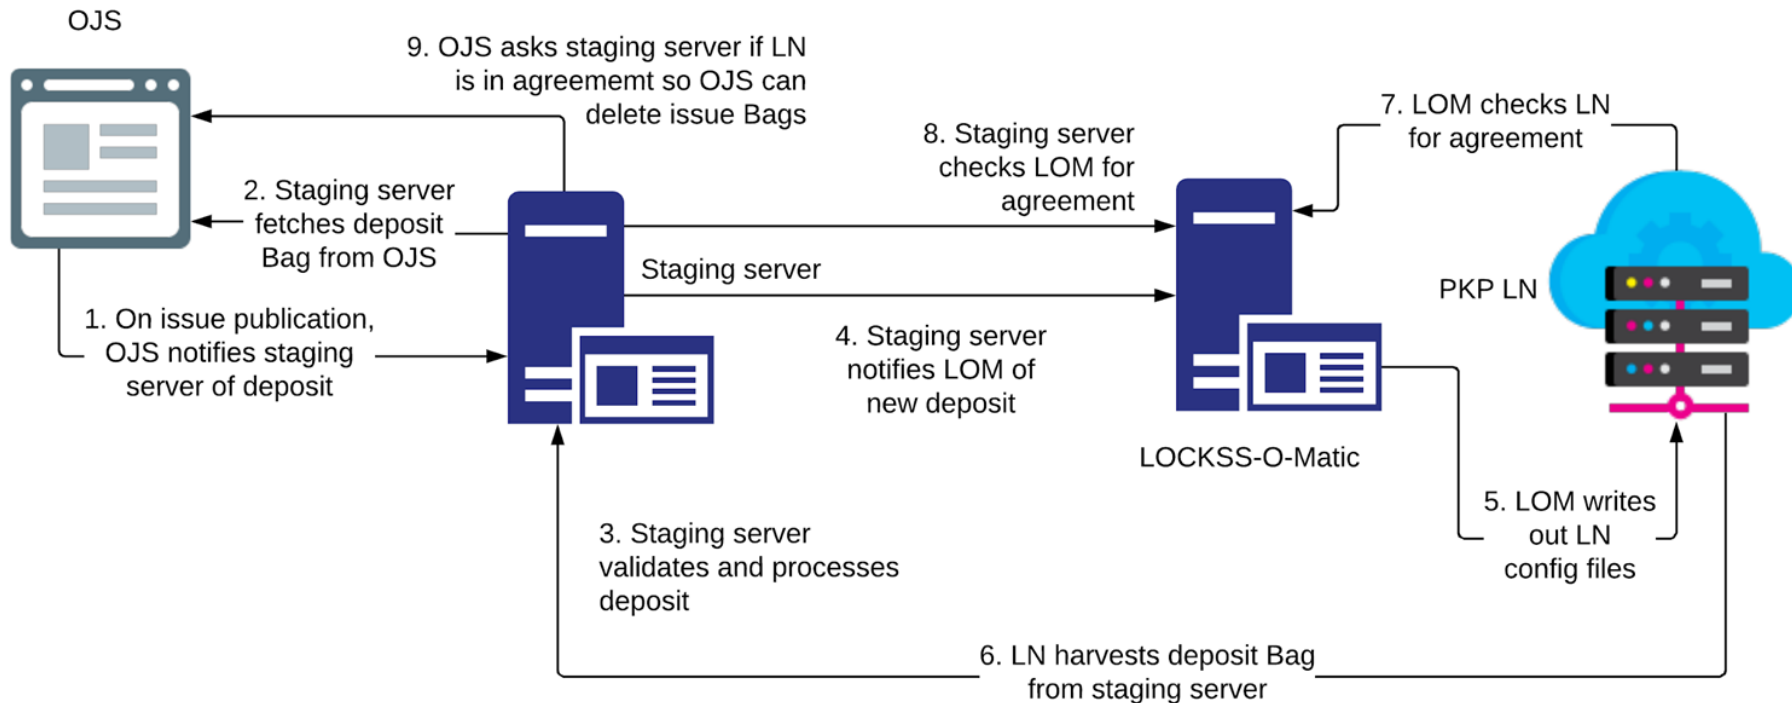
OJS

9. OJS asks staging server if LN is in agreememt so OJS can delete issue Bags

7. LOM checks LN for agreement

8. Staging server checks LOM for agreement

2. Staging server fetches deposit Bag from OJS

Staging server

PKP LN

1. On issue publication, OJS notifies staging server of deposit

4. Staging server notifies LOM of new deposit

LOCKSS-O-Matic

5. LOM writes out LN config files

3. Staging server validates and processes deposit

6. LN harvests deposit Bag from staging server